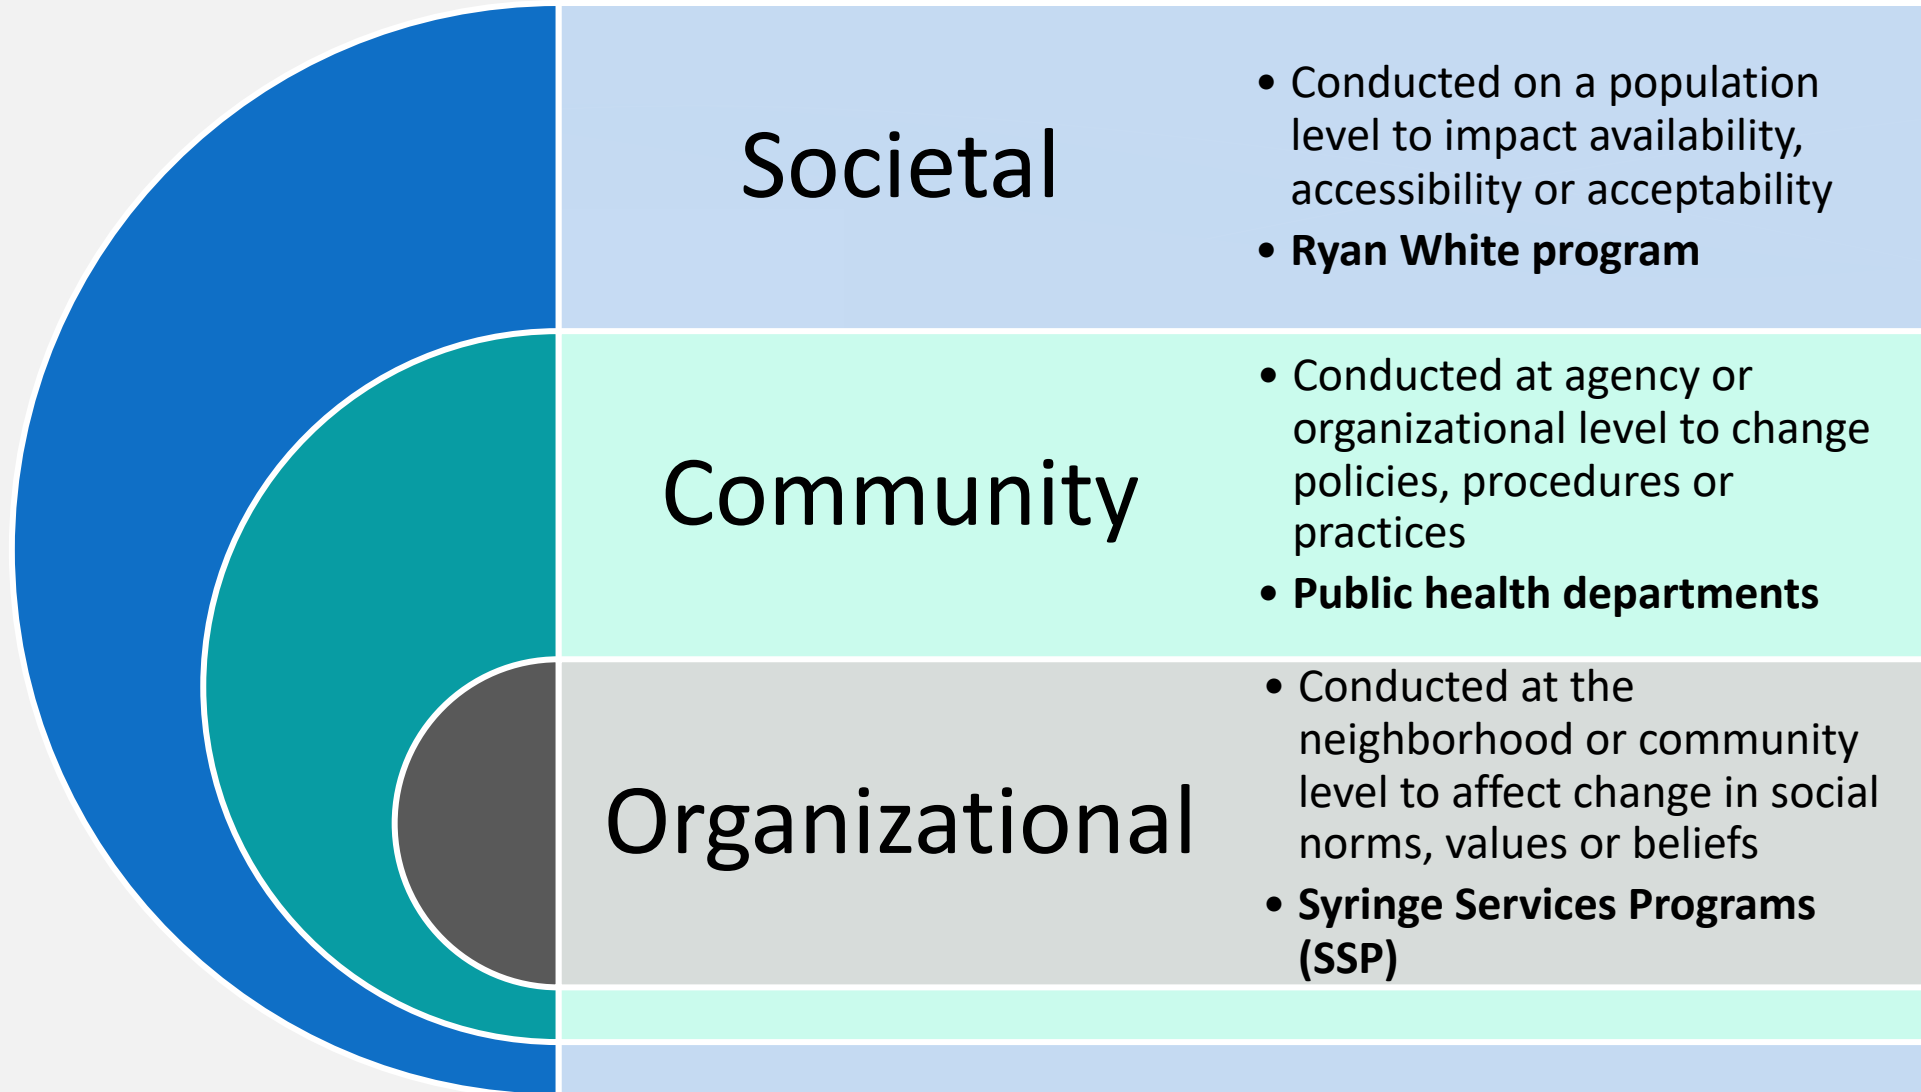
Societal

• Conducted on a population level to impact availability, accessibility or acceptability
• **Ryan White program**

Community

• Conducted at agency or organizational level to change policies, procedures or practices
• **Public health departments**

Organizational

• Conducted at the neighborhood or community level to affect change in social norms, values or beliefs
• **Syringe Services Programs (SSP)**